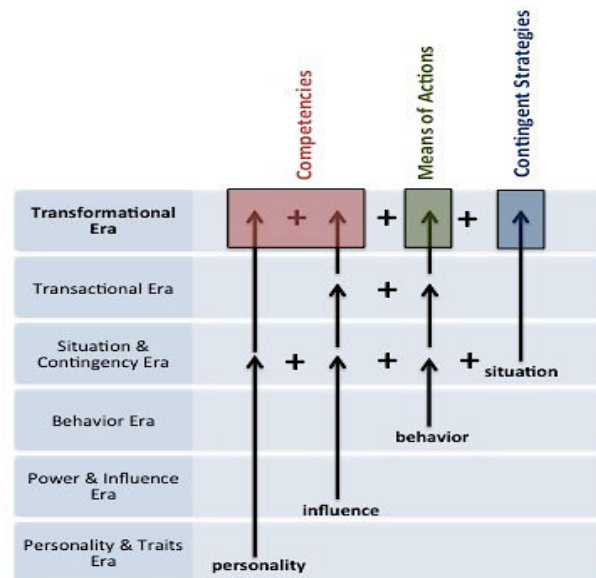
Competencies

Means of Actions

Contingent Strategies

Transformational Era

+

+

+

Transactional Era

+

Situation & Contingency Era

+

+

+

situation

Behavior Era

behavior

Power & Influence Era

influence

Personality & Traits Era

personality